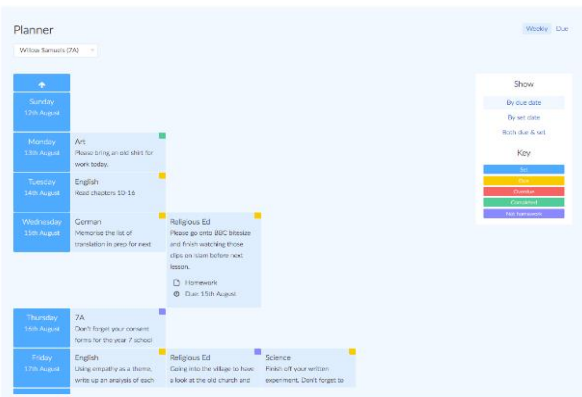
Planner

Weekly Due

Willow Samuels (7A)

Sunday
12th August

Monday
13th August

Art
Please bring an old shirt for work today.

Tuesday
14th August

English
Read chapters 10-16

Wednesday
15th August

German
Memorise the list of translation in prep for next

Religious Ed
Please go onto BBC bitesize and finish watching those clips on islam before next lesson.

Homework
Due: 15th August

Thursday
16th August

7A
Don't forget your consent forms for the year 7 school

Friday
17th August

English
Using empathy as a theme, write up an analysis of each

Religious Ed
Going into the village to have a look at the old church and

Science
Finish off your written experiment. Don't forget to

Show
By due date
By set date
Both due & set

Key
Set
Due
Overdue
Completed
Not homework